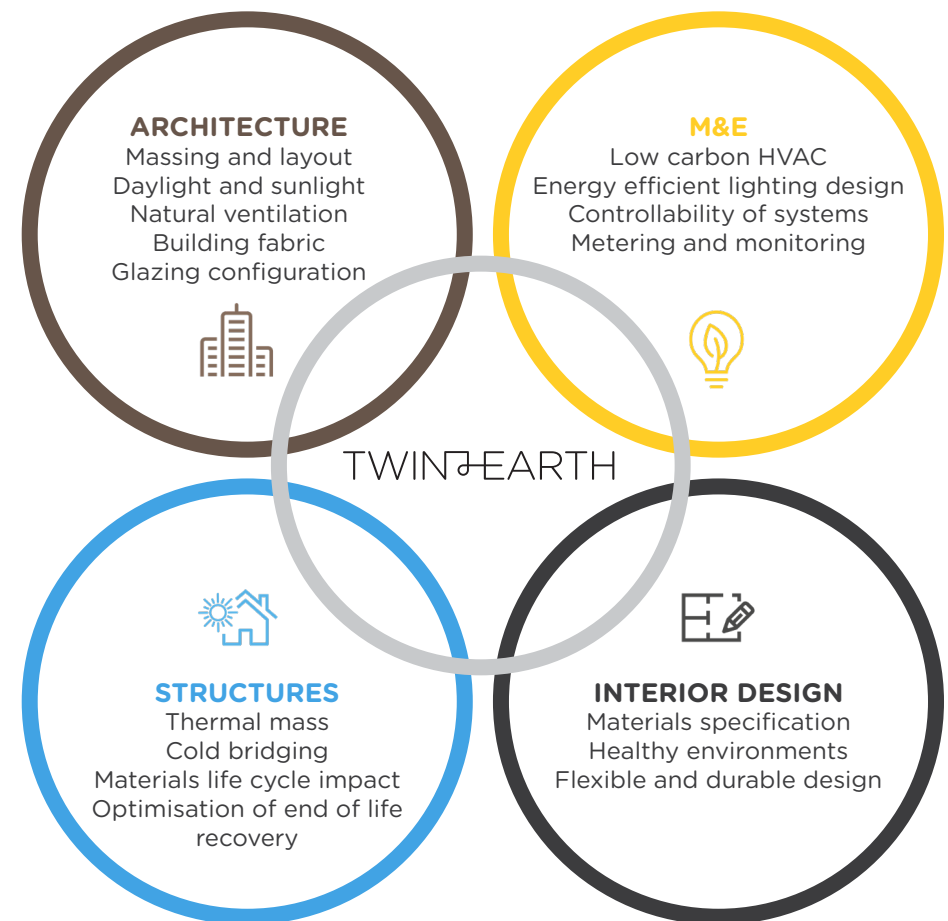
ARCHITECTURE
Massing and layout
Daylight and sunlight
Natural ventilation
Building fabric
Glazing configuration

M&E
Low carbon HVAC
Energy efficient lighting design
Controllability of systems
Metering and monitoring

TWIN EARTH

STRUCTURES
Thermal mass
Cold bridging
Materials life cycle impact
Optimisation of end of life recovery

INTERIOR DESIGN
Materials specification
Healthy environments
Flexible and durable design